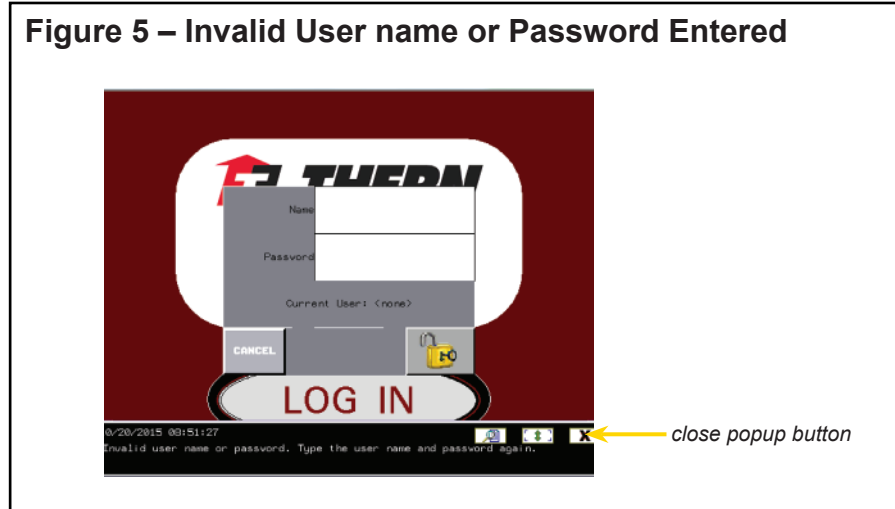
Figure 5 – Invalid User name or Password Entered

THERN

Name

Password

Current User: (none)

CANCEL

LOG IN

0/20/2015 08:51:27

X

close popup button

nvalid user name or password. Type the user name and password again.